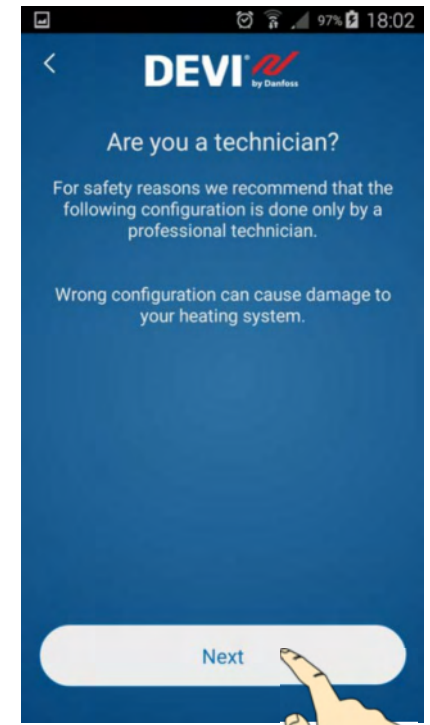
97% 18:02

<

DEVI by Danfoss

Are you a technician?

For safety reasons we recommend that the following configuration is done only by a professional technician.

Wrong configuration can cause damage to your heating system.

Next